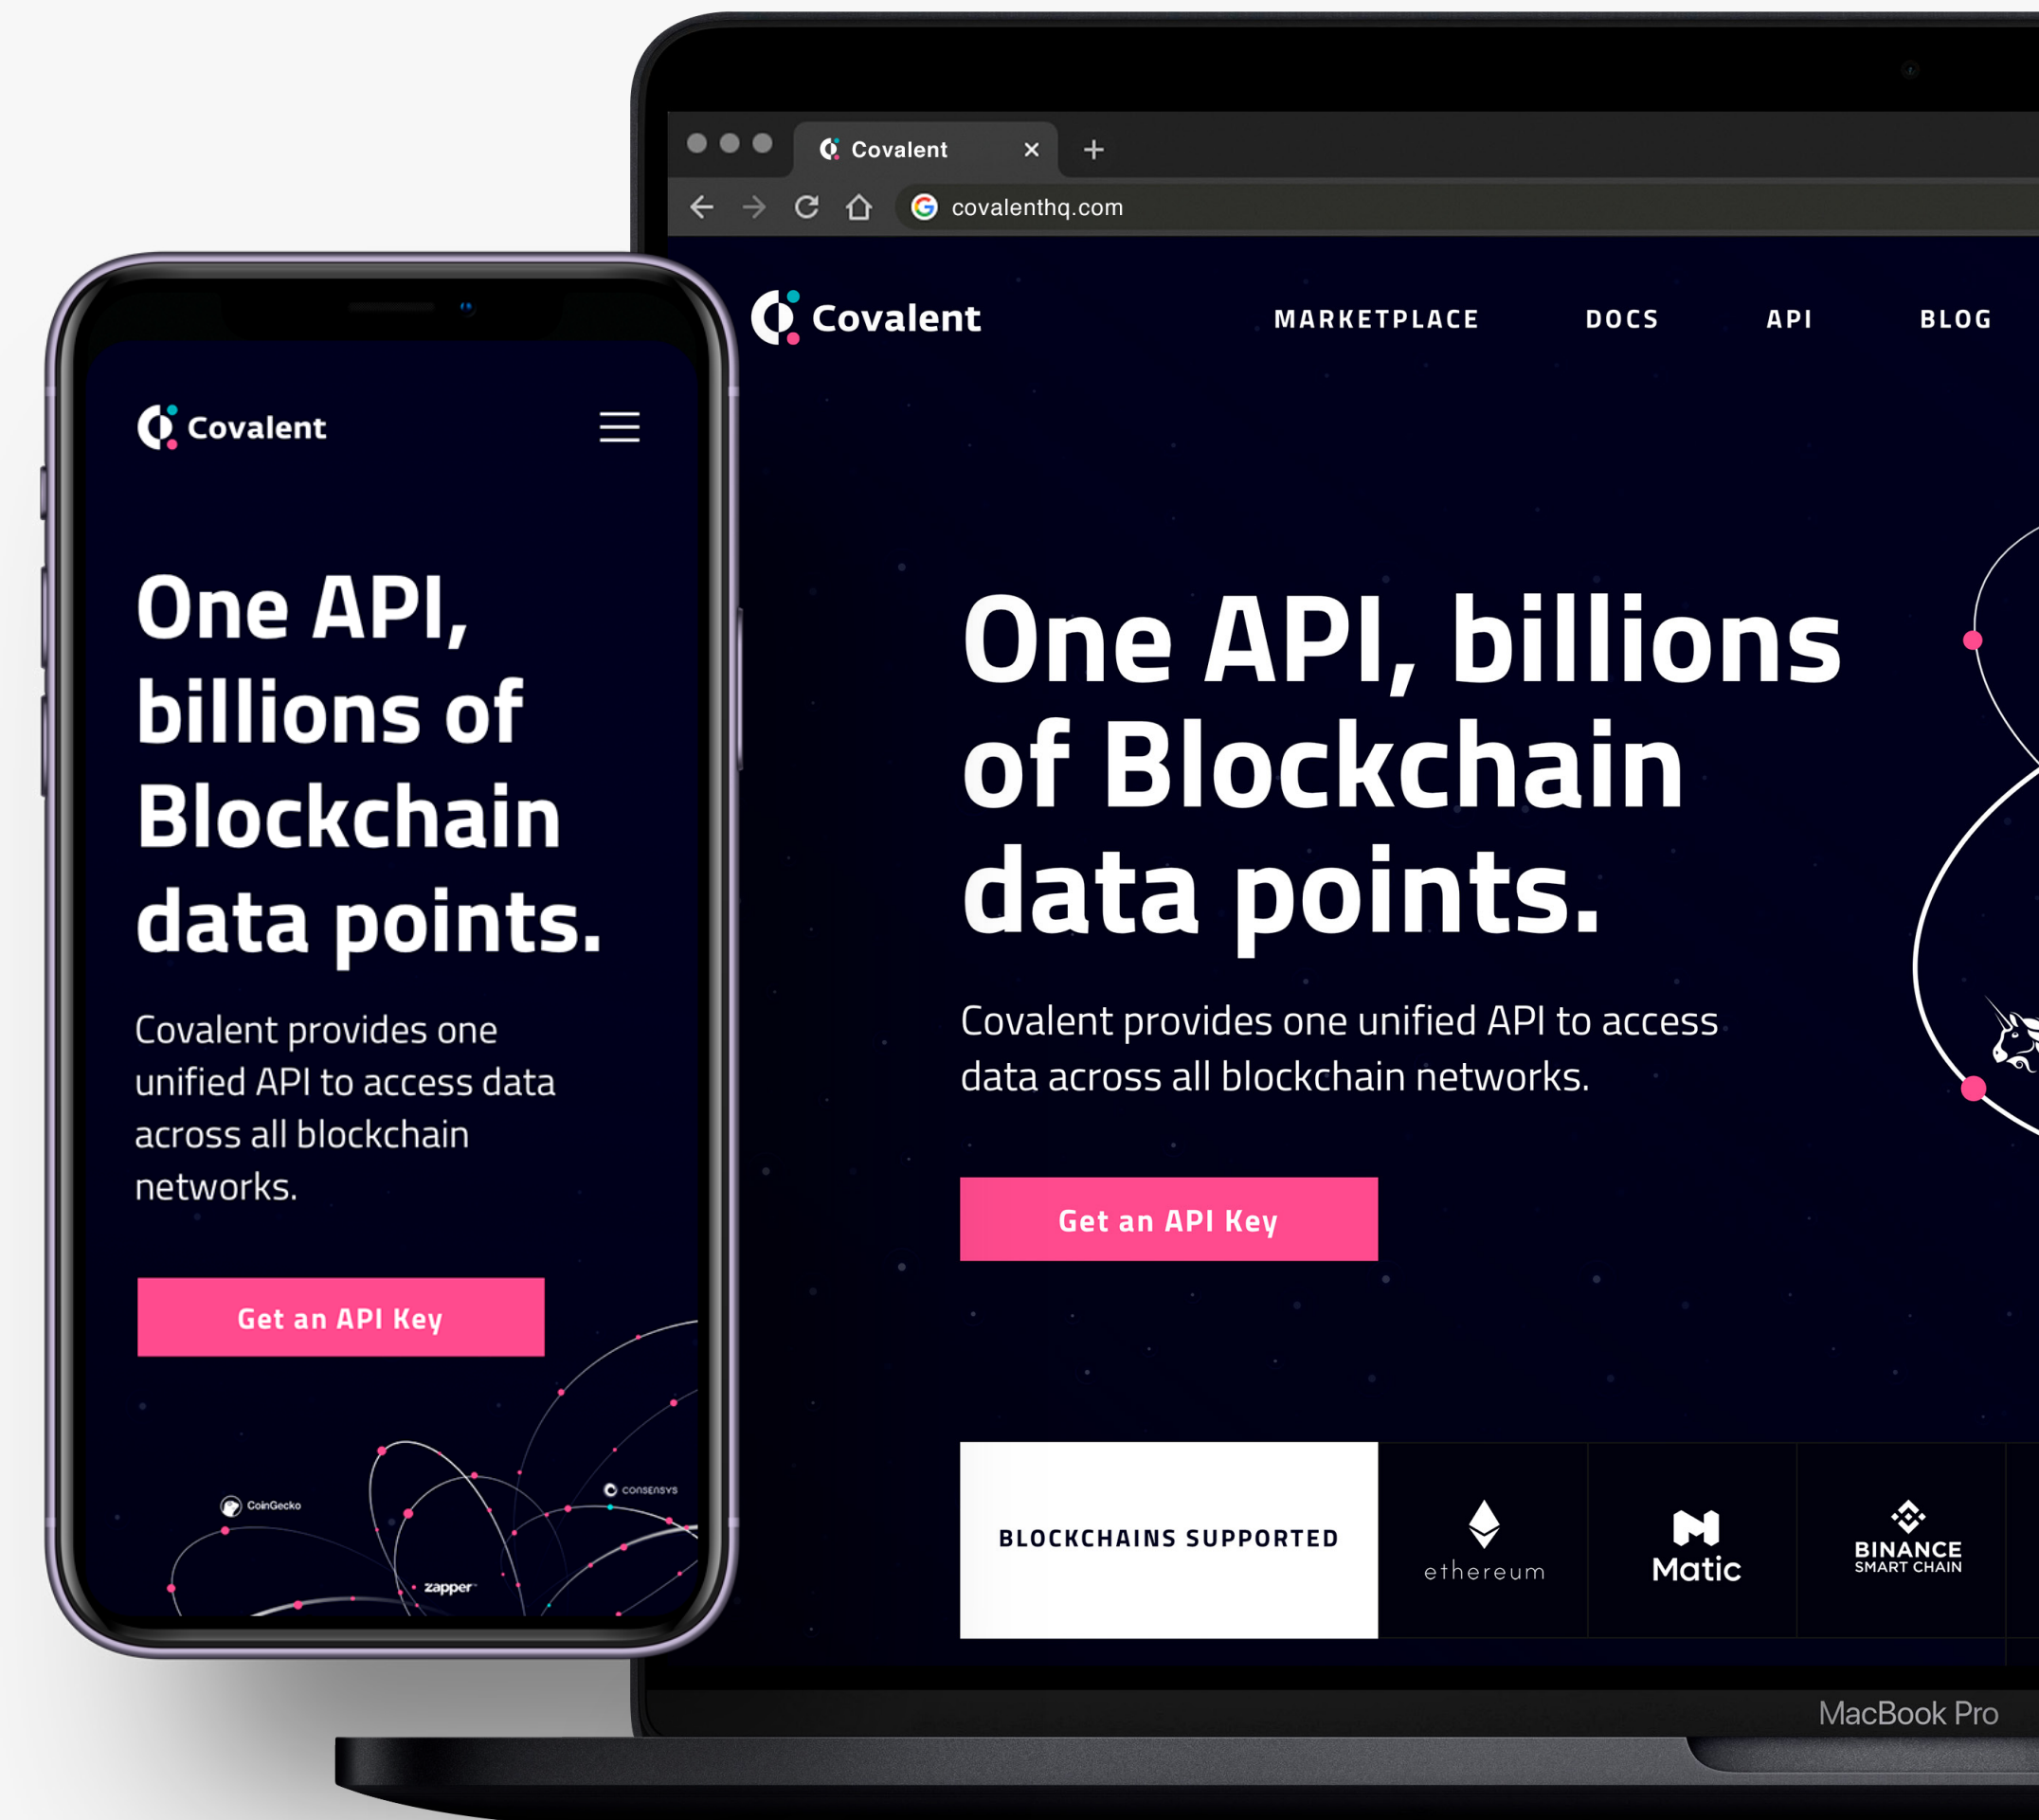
Covalent

One API, billions of Blockchain data points.

Covalent provides one unified API to access data across all blockchain networks.

Get an API Key

CoinGecko
consensys
zapper

Covalent
covalenthq.com

Covalent

MARKETPLACE DOCS API BLOG

One API, billions of Blockchain data points.

Covalent provides one unified API to access data across all blockchain networks.

Get an API Key

BLOCKCHAINS SUPPORTED

ethereum

Matic

BINANCE SMART CHAIN

MacBook Pro